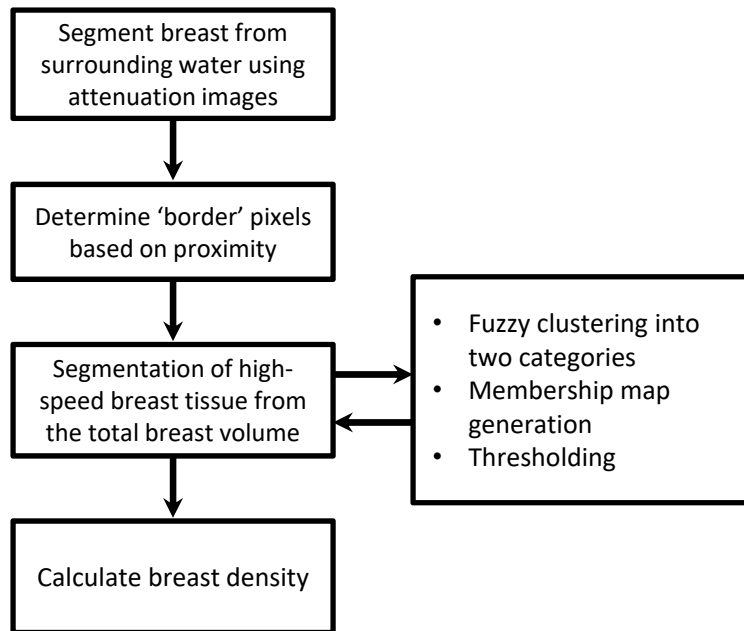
Segment breast from surrounding water using attenuation images

Determine ‘border’ pixels based on proximity

Segmentation of high-speed breast tissue from the total breast volume

• Fuzzy clustering into two categories
• Membership map generation
• Thresholding

Calculate breast density